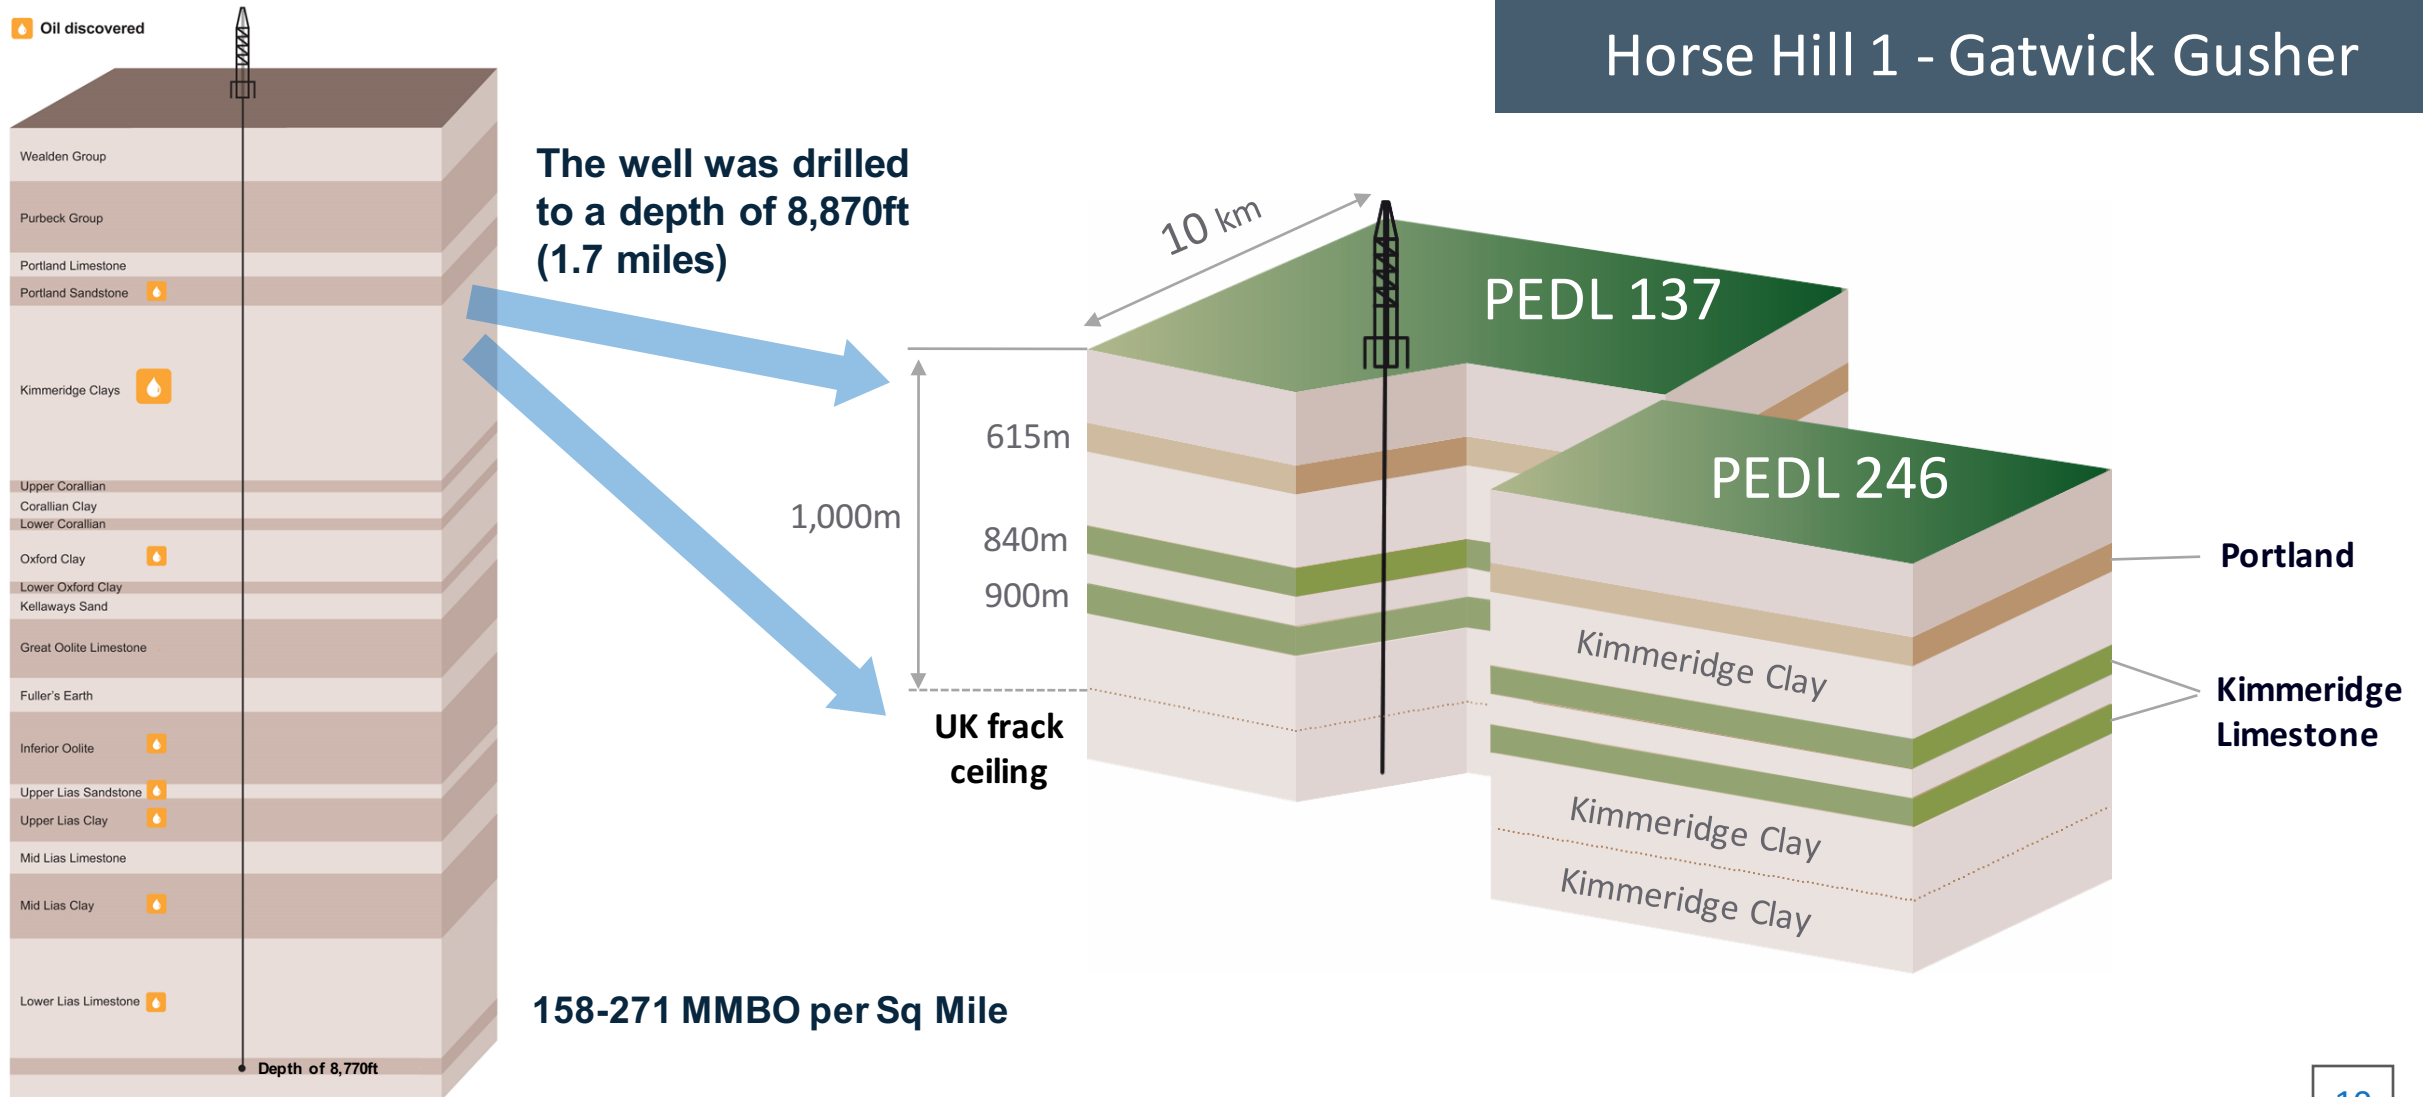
Oil discovered

Horse Hill 1 - Gatwick Gusher

Wealden Group
Purbeck Group
Portland Limestone
Portland Sandstone
Kimmeridge Clays
Upper Corallian
Corallian Clay
Lower Corallian
Oxford Clay
Lower Oxford Clay
Kellaways Sand
Great Oolite Limestone
Fuller's Earth
Inferior Oolite
Upper Lias Sandstone
Upper Lias Clay
Mid Lias Limestone
Mid Lias Clay
Lower Lias Limestone
Depth of 8,770ft

The well was drilled to a depth of 8,870ft (1.7 miles)

10 km

PEDL 137

PEDL 246

615m
1,000m
840m
900m

UK frack ceiling

Portland

Kimmeridge Clay
Kimmeridge Limestone
Kimmeridge Clay
Kimmeridge Clay

158-271 MMBO per Sq Mile

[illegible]